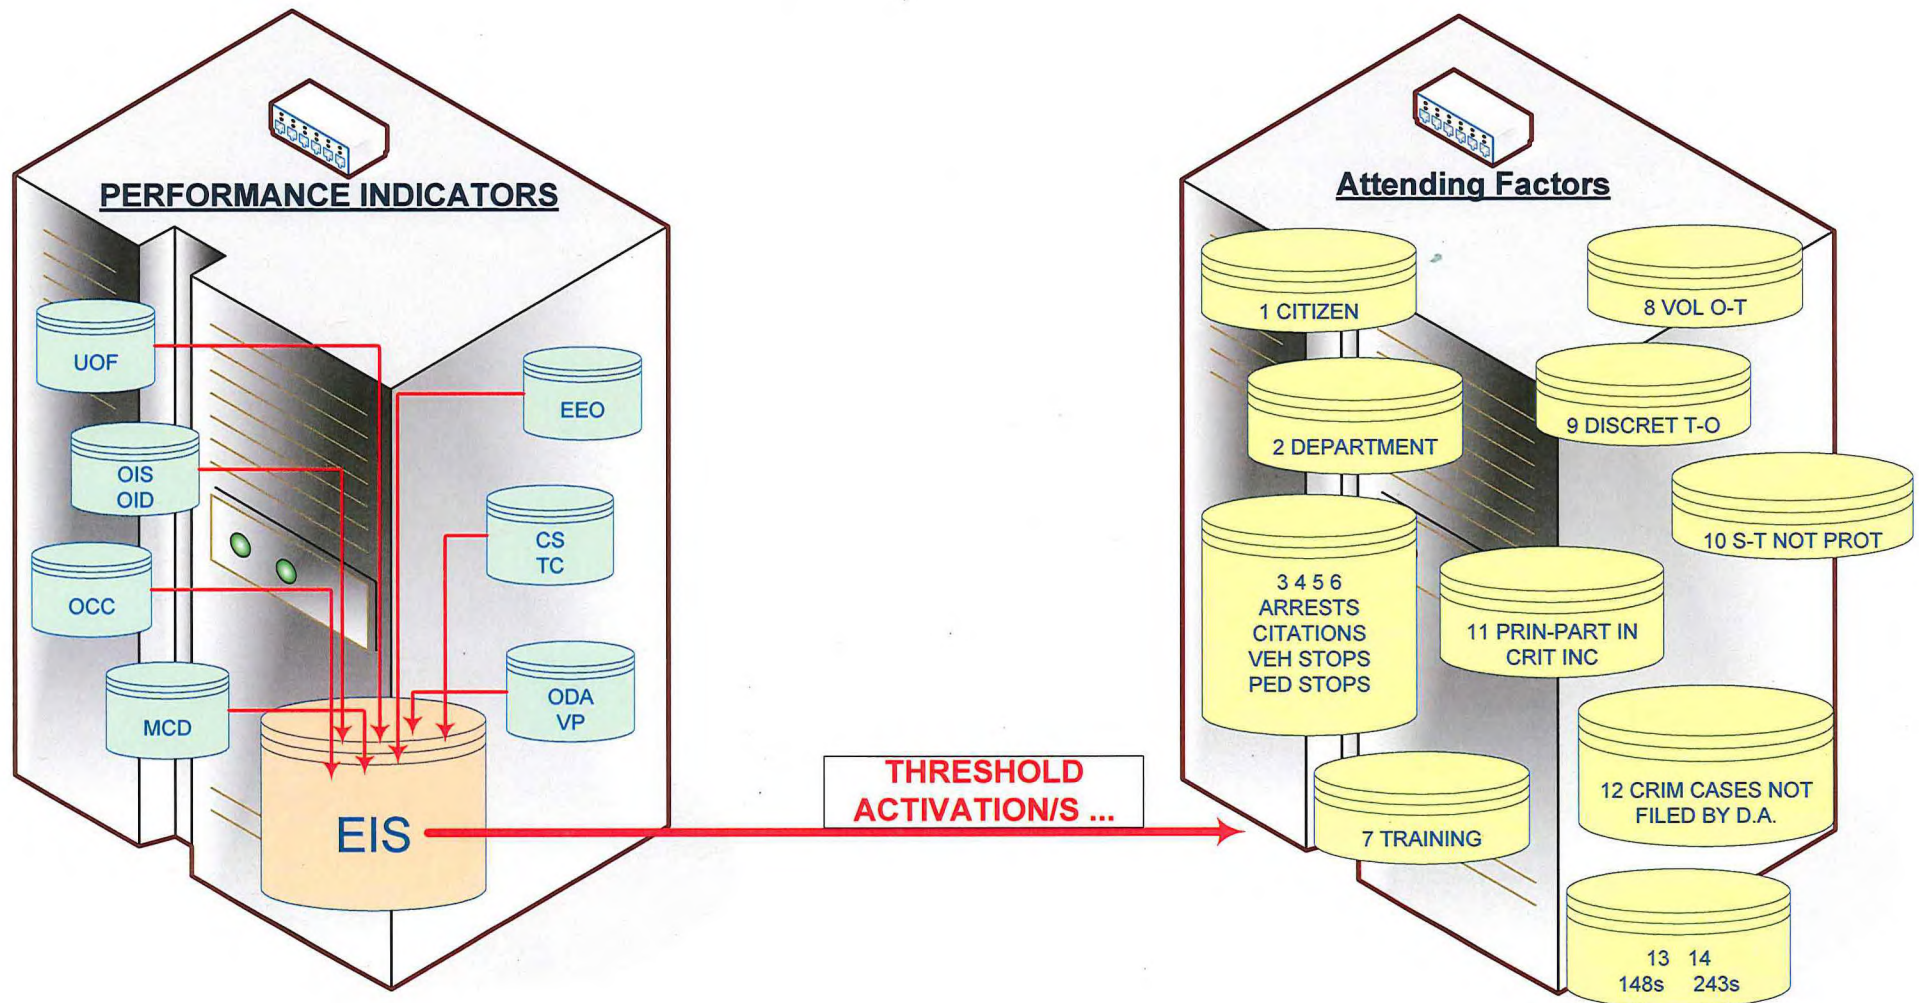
PERFORMANCE INDICATORS

UOF

OIS
OID

OCC

MCD

EEO

CS
TC

ODA
VP

EIS

THRESHOLD
ACTIVATION/S ...

Attending Factors

1 CITIZEN

2 DEPARTMENT

3 4 5 6
ARRESTS
CITATIONS
VEH STOPS
PED STOPS

7 TRAINING

8 VOL O-T

9 DISCRET T-O

10 S-T NOT PROT

11 PRIN-PART IN
CRIT INC

12 CRIM CASES NOT
FILED BY D.A.

13 14
148s 243s